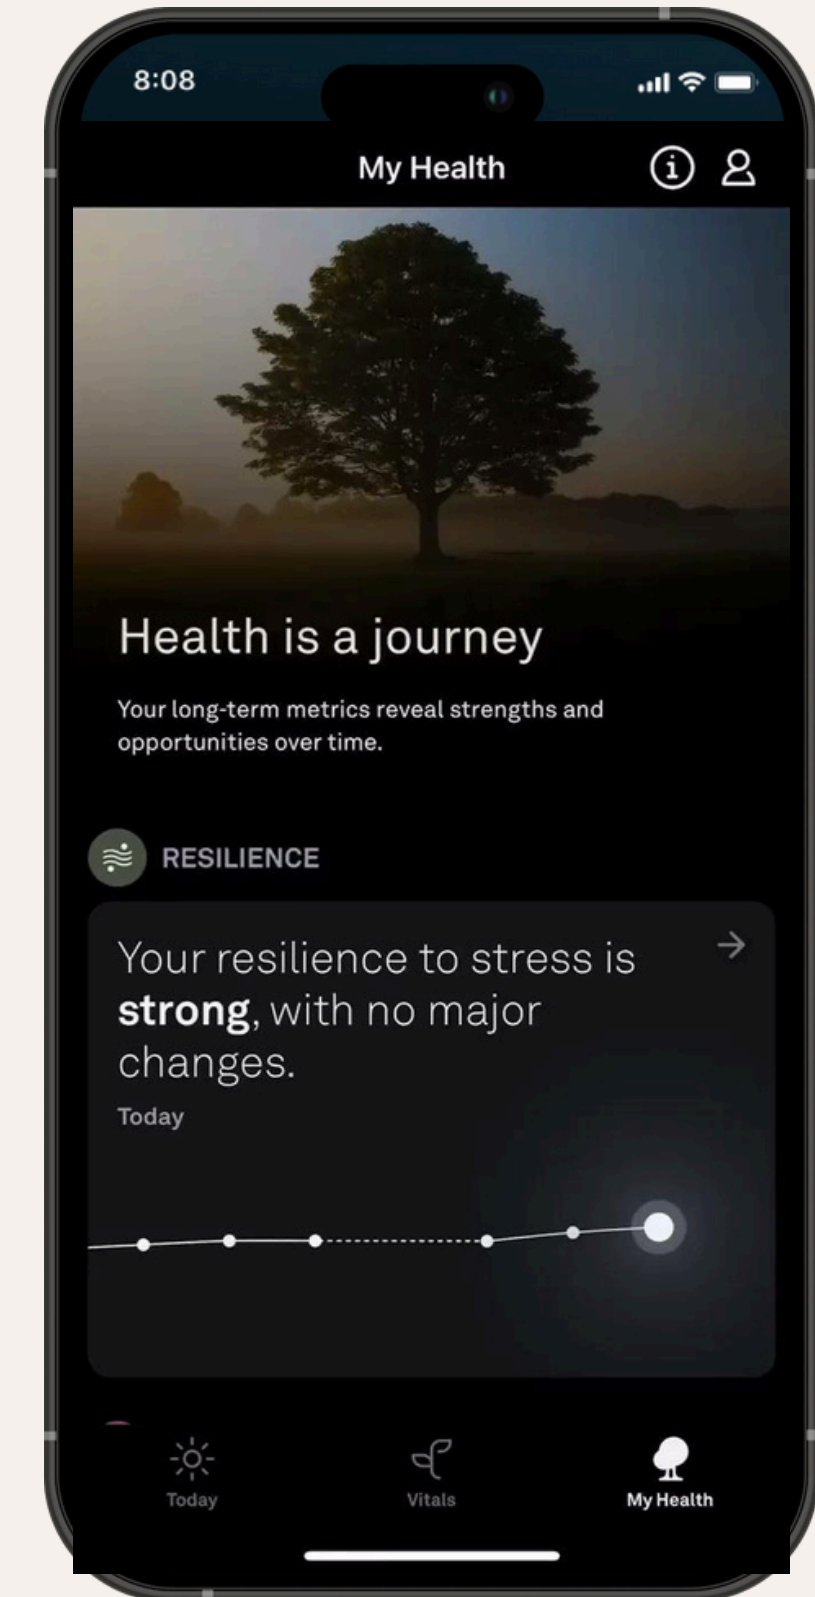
8:08

My Health

Health is a journey

Your long-term metrics reveal strengths and opportunities over time.

RESILIENCE

Your resilience to stress is **strong**, with no major changes.

Today

Today Vitals My Health